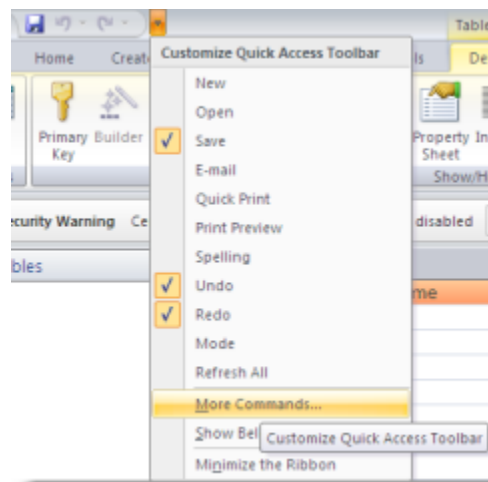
Table
Home
Creat
ls
De
Primary Key
Builder
Property Sheet
In
Show/H
curity Warning
Ce
disabled
bles
me
Customize Quick Access Toolbar
New
Open
Save
E-mail
Quick Print
Print Preview
Spelling
Undo
Redo
Mode
Refresh All
More Commands...
Show Bel
Customize Quick Access Toolbar
Minimize the Ribbon